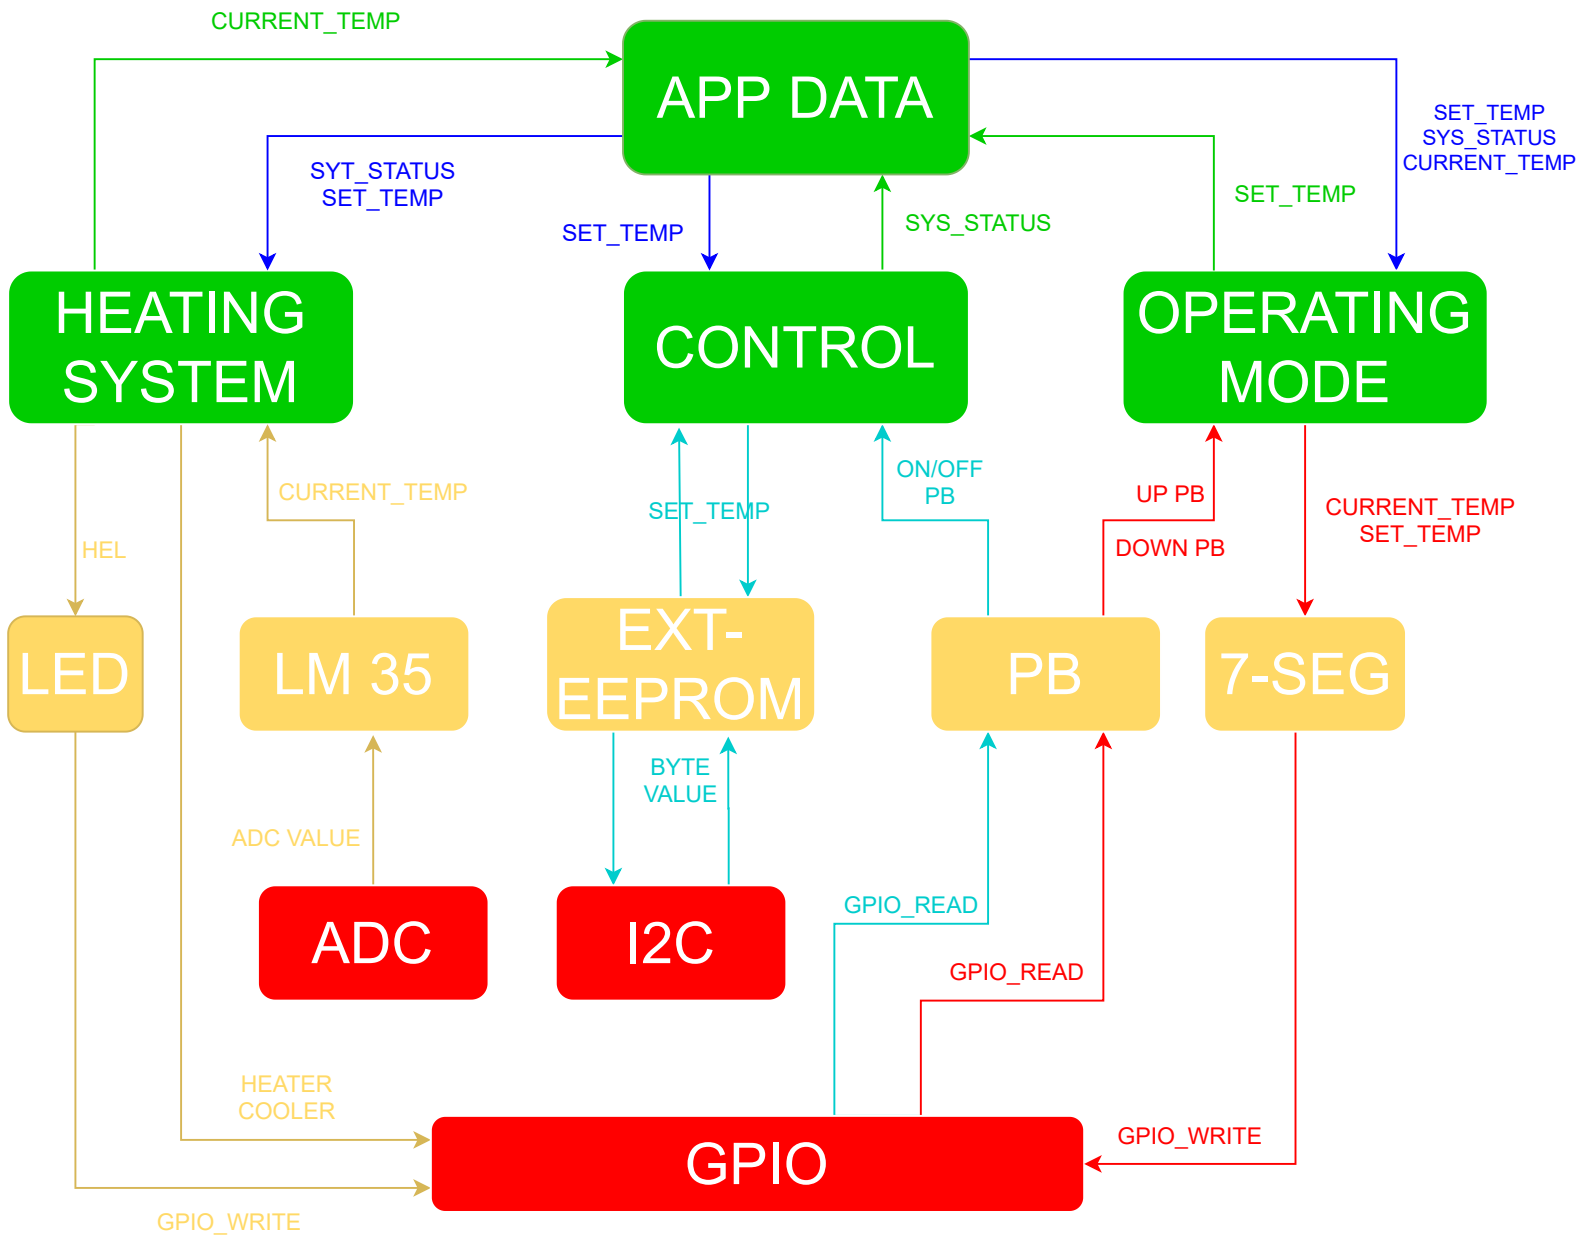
CURRENT_TEMP

APP DATA

SET_TEMP
SYS_STATUS
CURRENT_TEMP

SYT_STATUS
SET_TEMP

SET_TEMP

SYS_STATUS

SET_TEMP

HEATING SYSTEM

CONTROL

OPERATING MODE

HEL

CURRENT_TEMP

SET_TEMP

ON/OFF
PB

UP PB

DOWN PB

CURRENT_TEMP
SET_TEMP

LED

LM 35

EXT-EEPROM

PB

7-SEG

ADC VALUE

BYTE
VALUE

ADC

I2C

GPIO_READ

GPIO_READ

HEATER
COOLER

GPIO

GPIO_WRITE

GPIO_WRITE